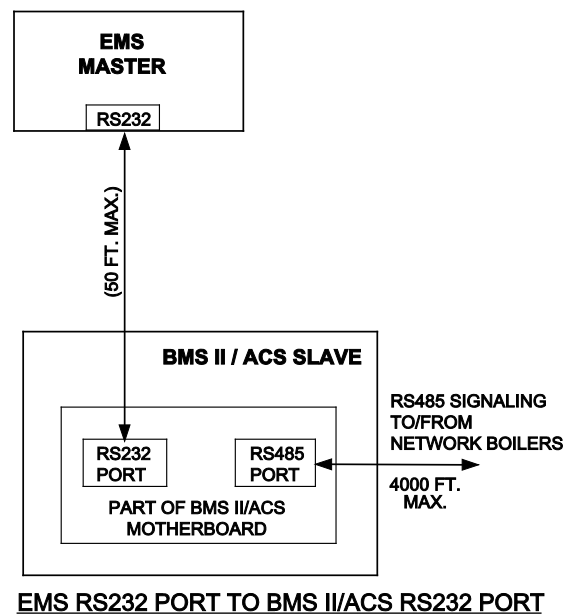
EMS MASTER

RS232

(50 FT. MAX.)

BMS II / ACS SLAVE

RS232 PORT

RS485 PORT

PART OF BMS II/ACS MOTHERBOARD

RS485 SIGNALING TO/FROM NETWORK BOILERS

4000 FT. MAX.

EMS RS232 PORT TO BMS II/ACS RS232 PORT